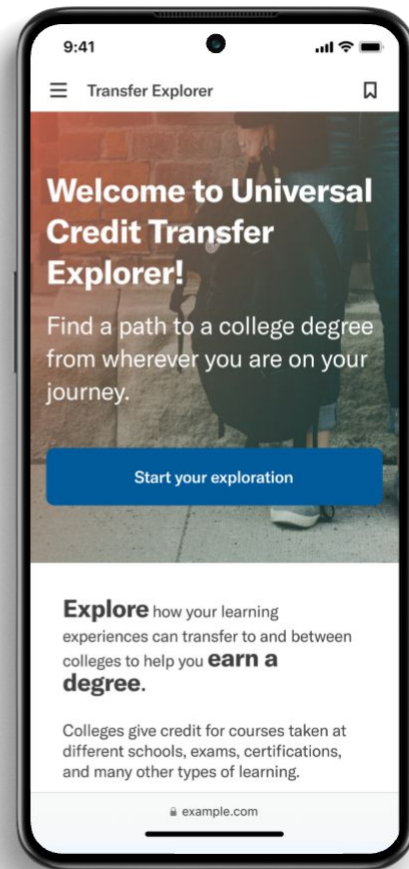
9:41

Transfer Explorer

Welcome to Universal Credit Transfer Explorer!

Find a path to a college degree from wherever you are on your journey.

Start your exploration

Explore how your learning experiences can transfer to and between colleges to help you earn a degree.

Colleges give credit for courses taken at different schools, exams, certifications, and many other types of learning.

example.com